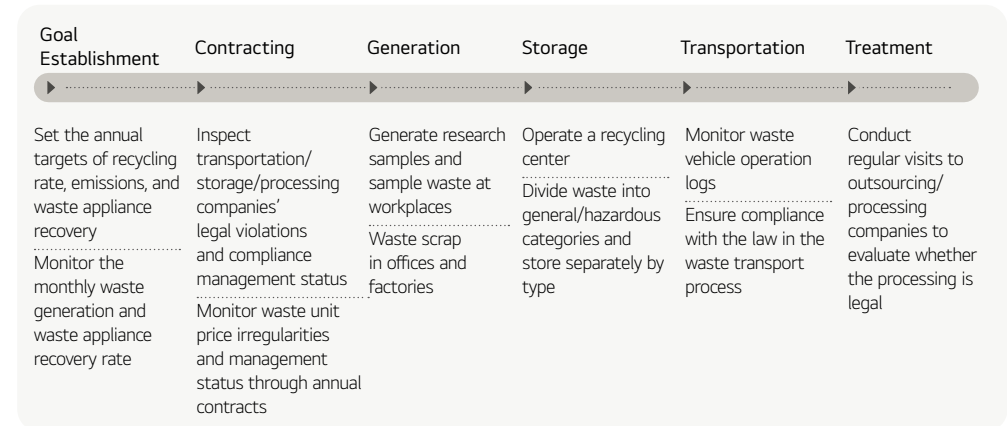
Goal Establishment

Set the annual targets of recycling rate, emissions, and waste appliance recovery

Monitor the monthly waste generation and waste appliance recovery rate

Contracting

Inspect transportation/storage/processing companies' legal violations and compliance management status

Monitor waste unit price irregularities and management status through annual contracts

Generation

Generate research samples and sample waste at workplaces

Waste scrap in offices and factories

Storage

Operate a recycling center

Divide waste into general/hazardous categories and store separately by type

Transportation

Monitor waste vehicle operation logs

Ensure compliance with the law in the waste transport process

Treatment

Conduct regular visits to outsourcing/processing companies to evaluate whether the processing is legal